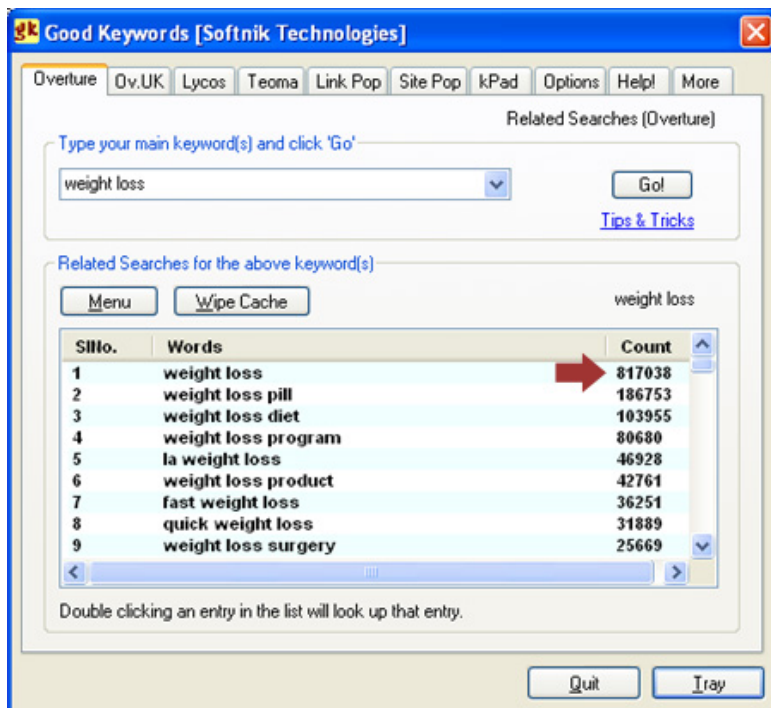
gk Good Keywords [Softnik Technologies]

Overture | Ov.UK | Lycos | Teoma | Link Pop | Site Pop | kPad | Options | Help! | More

Related Searches (Overture)

Type your main keyword(s) and click 'Go'

weight loss

Go!

Tips & Tricks

Related Searches for the above keyword(s)

Menu

Wipe Cache

weight loss

| SlNo. | Words | Count |
|---|---|---|
| 1 | weight loss | 817038 |
| 2 | weight loss pill | 186753 |
| 3 | weight loss diet | 103955 |
| 4 | weight loss program | 80680 |
| 5 | la weight loss | 46928 |
| 6 | weight loss product | 42761 |
| 7 | fast weight loss | 36251 |
| 8 | quick weight loss | 31889 |
| 9 | weight loss surgery | 25669 |

Double clicking an entry in the list will look up that entry.

Quit

Tray